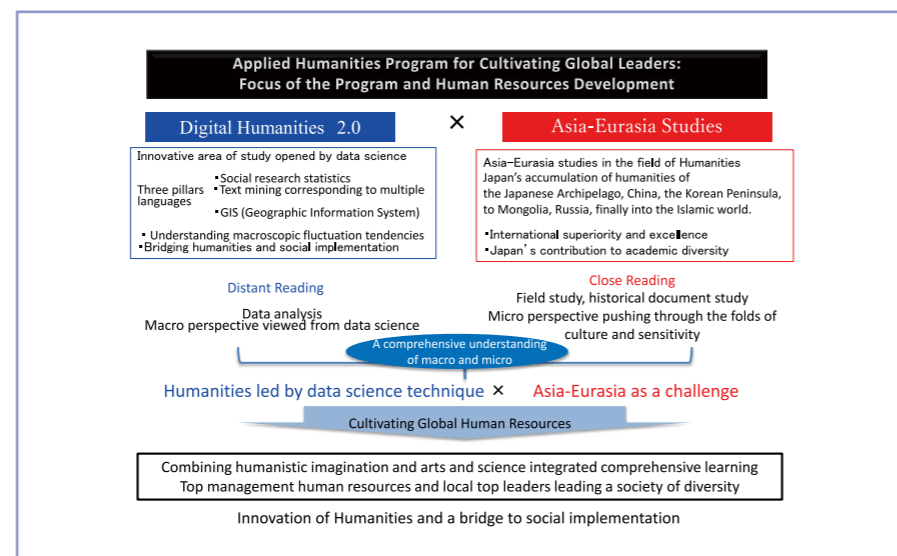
Applied Humanities Program for Cultivating Global Leaders:
Focus of the Program and Human Resources Development

Digital Humanities 2.0

×

Asia-Eurasia Studies

Innovative area of study opened by data science

Three pillars languages
・Social research statistics
・Text mining corresponding to multiple
GIS (Geographic Information System)

・Understanding macroscopic fluctuation tendencies
・Bridging humanities and social implementation

Asia−Eurasia studies in the field of Humanities
Japan's accumulation of humanities of the Japanese Archipelago, China, the Korean Peninsula, to Mongolia, Russia, finally into the Islamic world.

・International superiority and excellence
・Japan's contribution to academic diversity

Distant Reading
Data analysis
Macro perspective viewed from data science

Close Reading
Field study, historical document study
Micro perspective pushing through the folds of culture and sensitivity

A comprehensive understanding of macro and micro

Humanities led by data science technique × Asia-Eurasia as a challenge

Cultivating Global Human Resources

Combining humanistic imagination and arts and science integrated comprehensive learning
Top management human resources and local top leaders leading a society of diversity

Innovation of Humanities and a bridge to social implementation